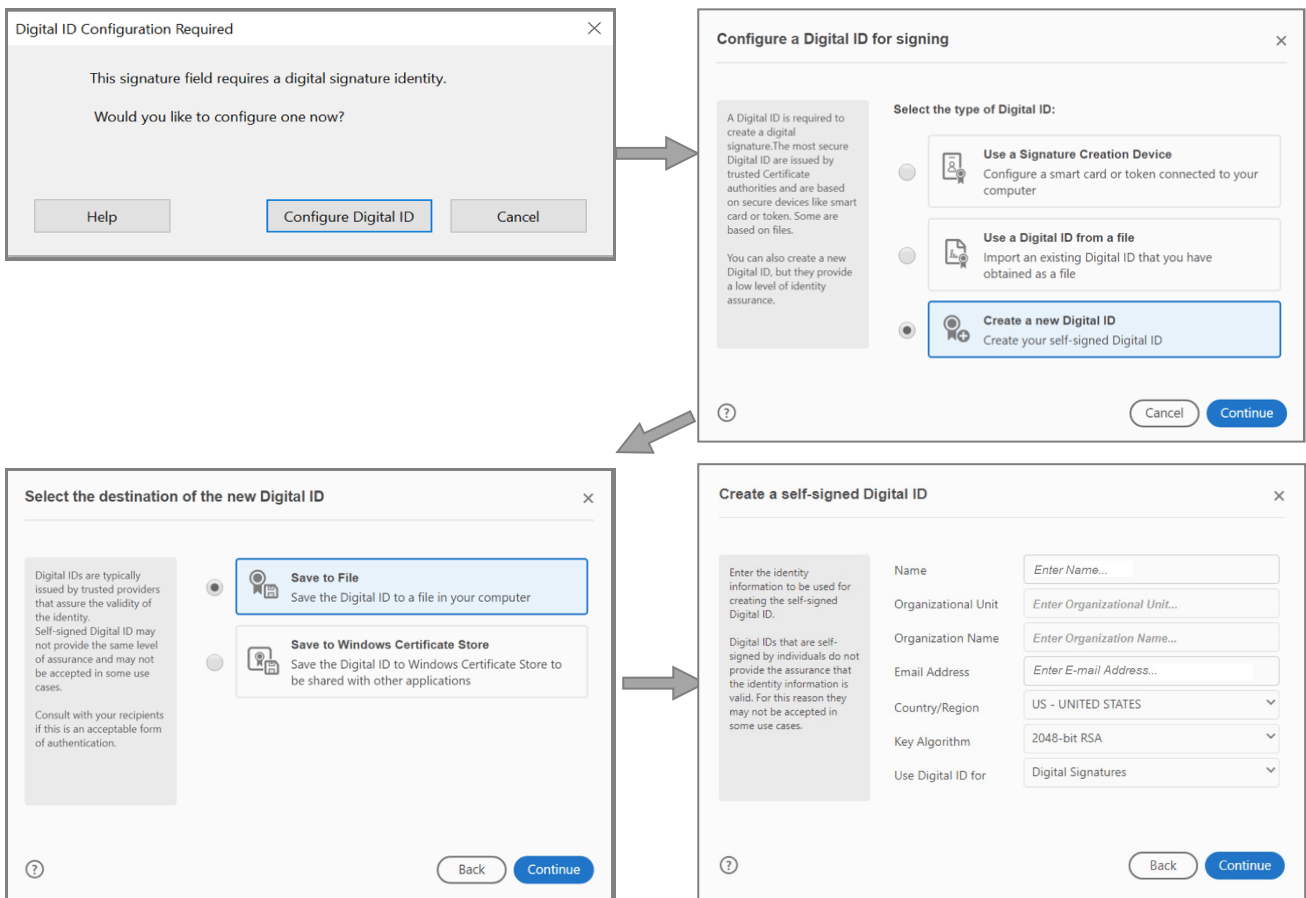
Digital ID Configuration Required

This signature field requires a digital signature identity.

Would you like to configure one now?

Help

Configure Digital ID

Cancel

Configure a Digital ID for signing

A Digital ID is required to create a digital signature.The most secure Digital ID are issued by trusted Certificate authorities and are based on secure devices like smart card or token. Some are based on files.

You can also create a new Digital ID, but they provide a low level of identity assurance.

Select the type of Digital ID:

Use a Signature Creation Device
Configure a smart card or token connected to your computer

Use a Digital ID from a file
Import an existing Digital ID that you have obtained as a file

Create a new Digital ID
Create your self-signed Digital ID

?

Cancel

Continue

Select the destination of the new Digital ID

Digital IDs are typically issued by trusted providers that assure the validity of the identity.
Self-signed Digital ID may not provide the same level of assurance and may not be accepted in some use cases.

Consult with your recipients if this is an acceptable form of authentication.

Save to File
Save the Digital ID to a file in your computer

Save to Windows Certificate Store
Save the Digital ID to Windows Certificate Store to be shared with other applications

?

Back

Continue

Create a self-signed Digital ID

Enter the identity information to be used for creating the self-signed Digital ID.

Digital IDs that are self-signed by individuals do not provide the assurance that the identity information is valid. For this reason they may not be accepted in some use cases.

| | |
|---|---|
| Name | Enter Name... |
| Organizational Unit | Enter Organizational Unit... |
| Organization Name | Enter Organization Name... |
| Email Address | Enter E-mail Address... |
| Country/Region | US - UNITED STATES |
| Key Algorithm | 2048-bit RSA |
| Use Digital ID for | Digital Signatures |

?

Back

Continue